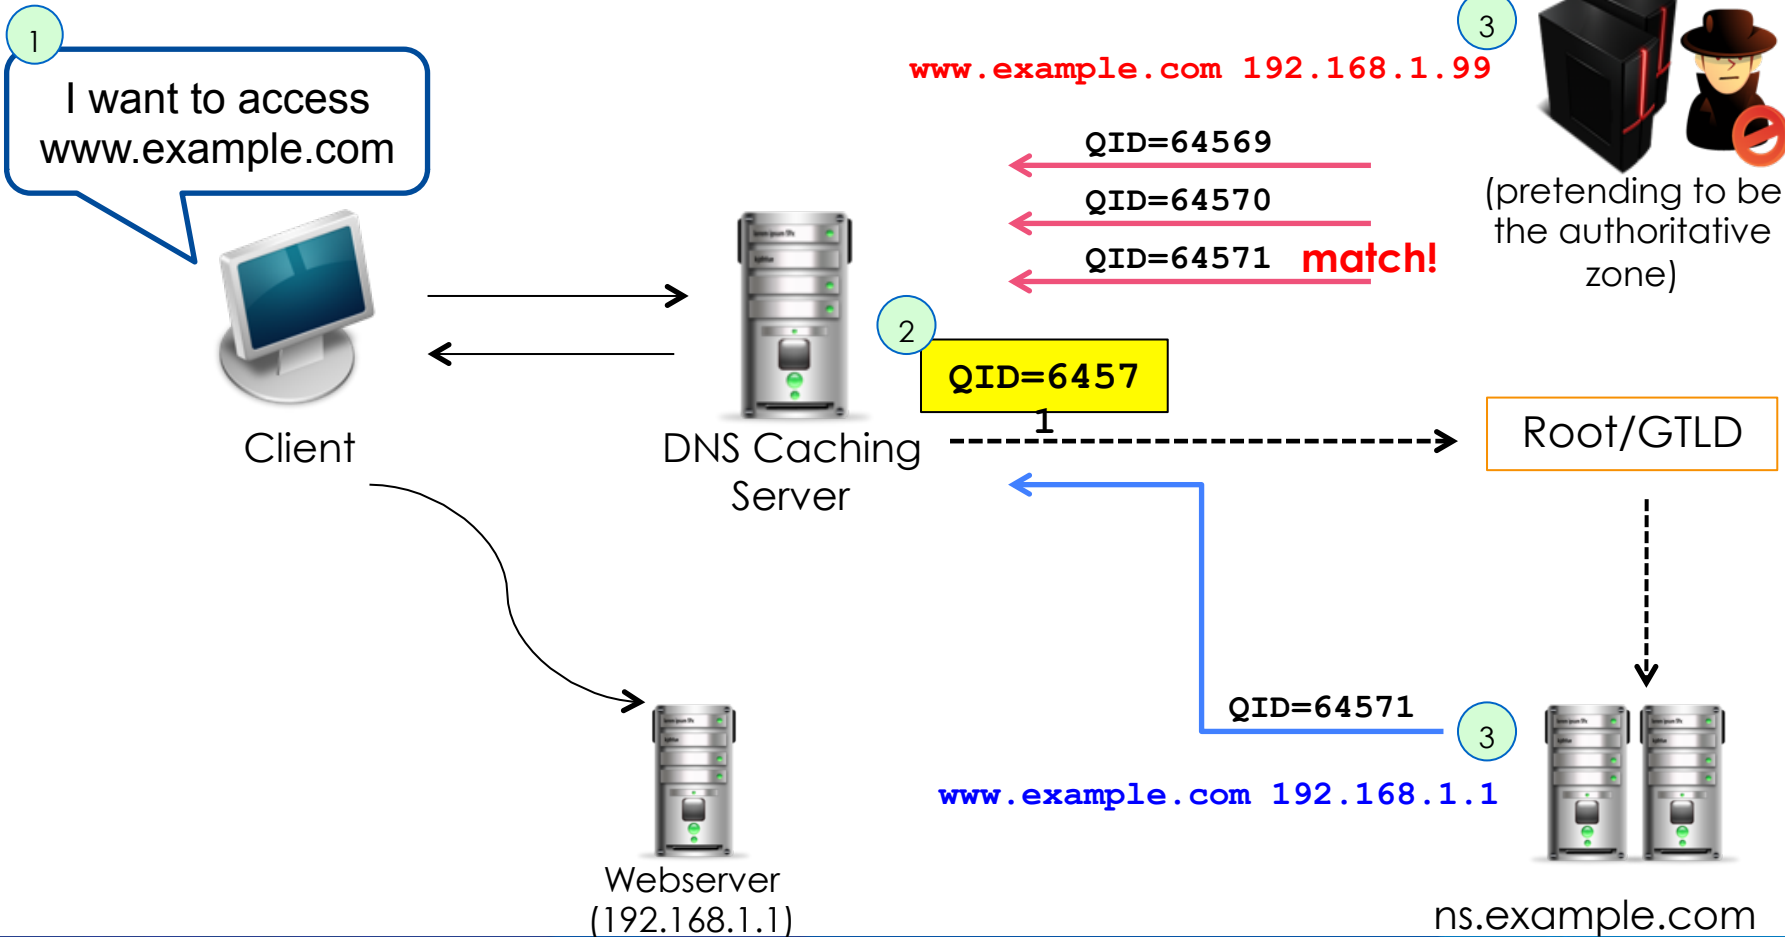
1

I want to access www.example.com

Client

DNS Caching Server

2

QID=64571

3

www.example.com 192.168.1.99

QID=64569

QID=64570

QID=64571 match!

(pretending to be the authoritative zone)

Root/GTLD

QID=64571

3

www.example.com 192.168.1.1

Webserver (192.168.1.1)

ns.example.com